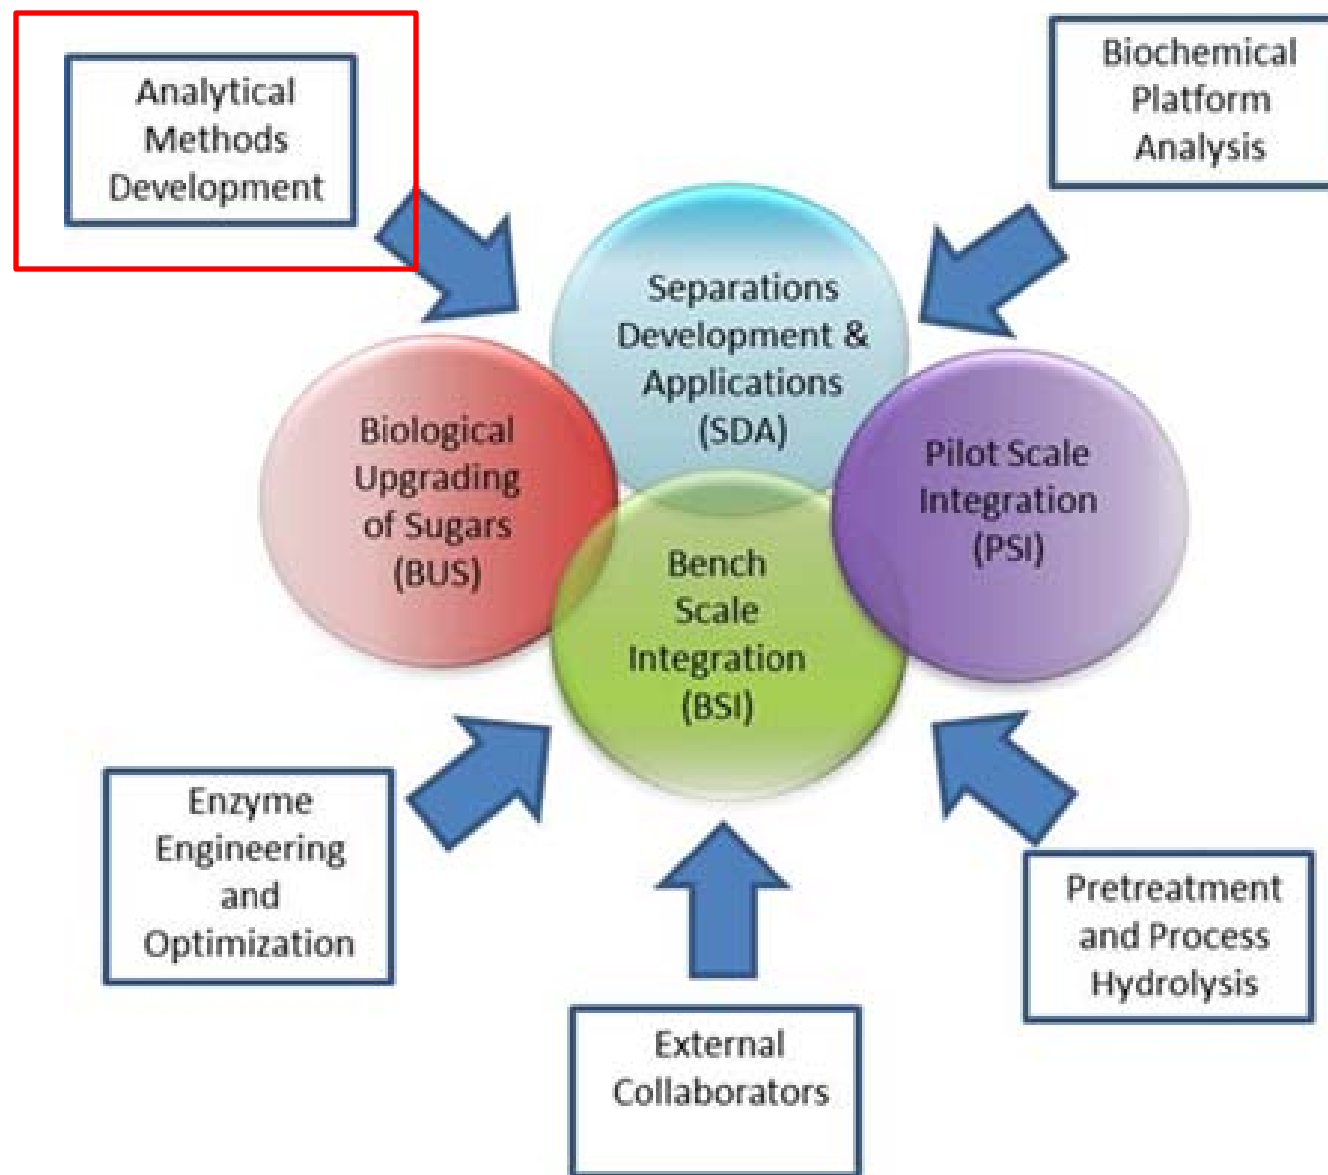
Analytical Methods Development

Biochemical Platform Analysis

Separations Development & Applications (SDA)

Biological Upgrading of Sugars (BUS)

Pilot Scale Integration (PSI)

Bench Scale Integration (BSI)

Enzyme Engineering and Optimization

Pretreatment and Process Hydrolysis

External Collaborators